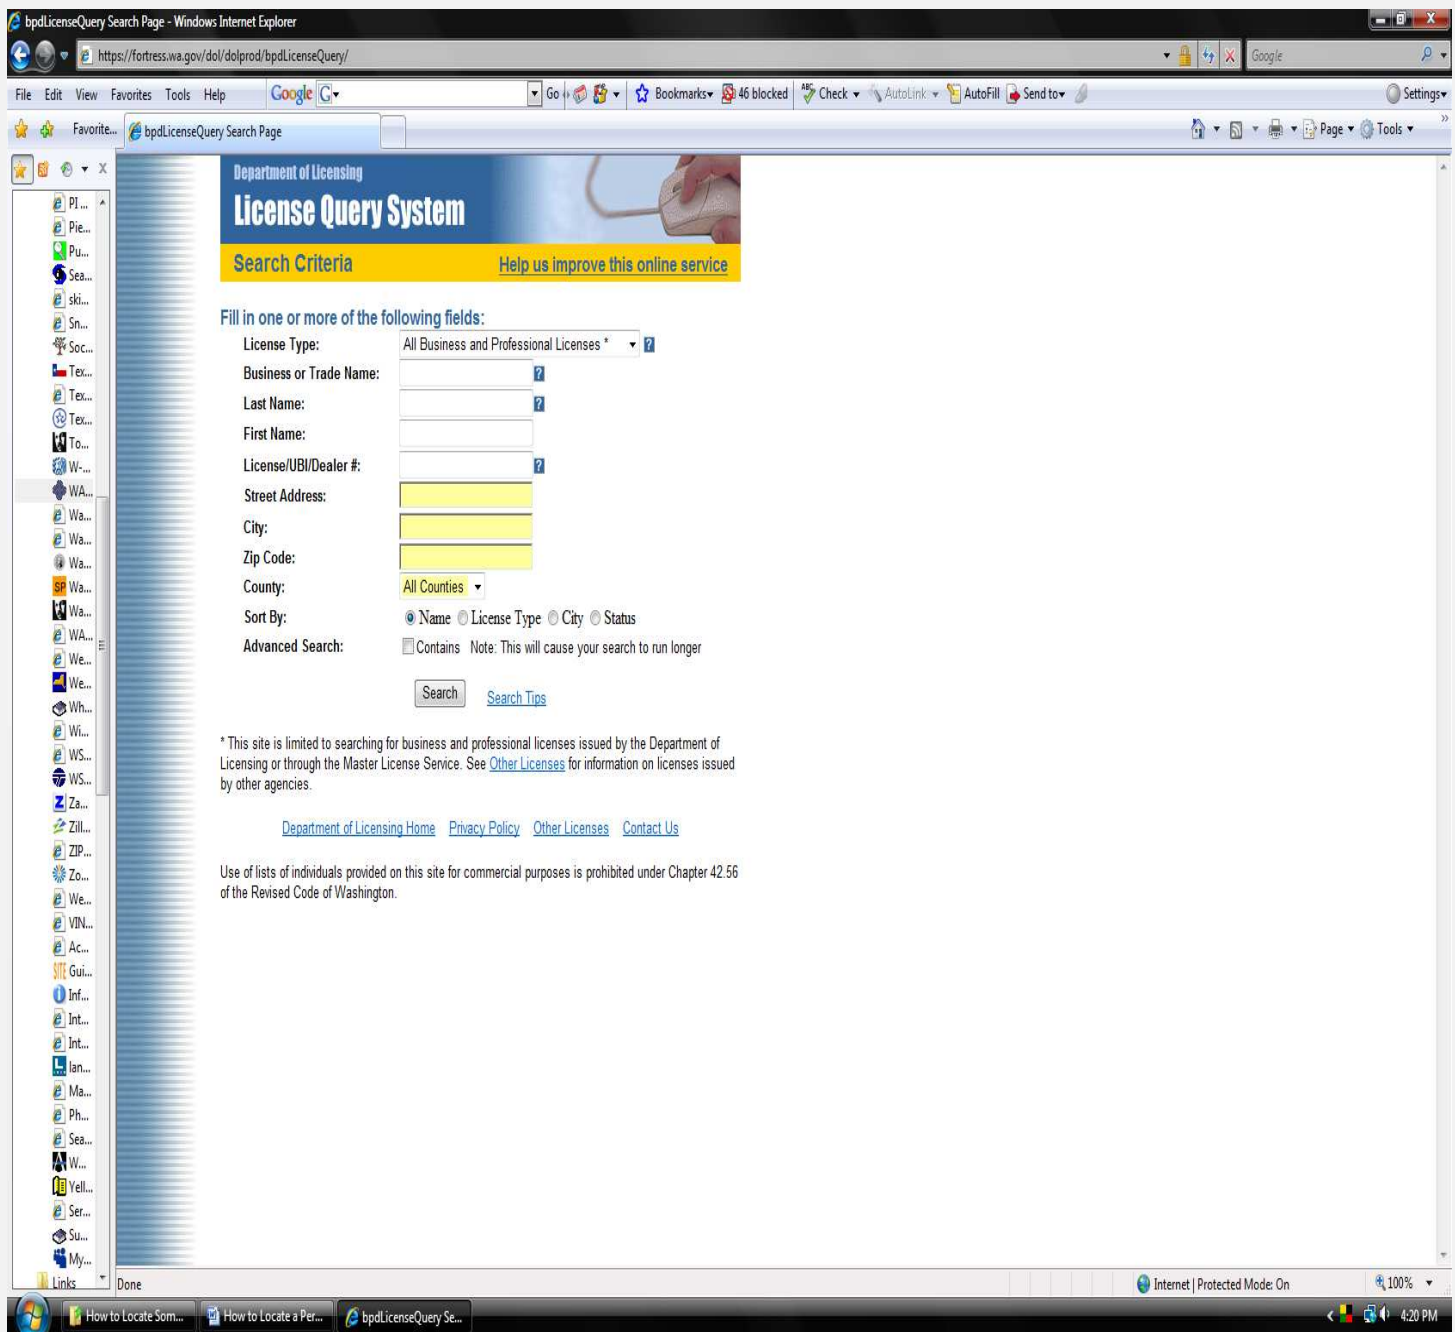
bpdLicenseQuery Search Page - Windows Internet Explorer

https://fortress.wa.gov/dol/dolprod/bpdLicenseQuery/

Google

File Edit View Favorites Tools Help Google G Go Bookmarks 46 blocked Check AutoLink AutoFill Send to Settings

Favorite... bpdLicenseQuery Search Page Page Tools

Pl... Pie... Pu... Sea... ski... Sn... Soc... Tex... Tex... Tex... To... W-... WA... Wa... Wa... Wa... Wa... Wa... WA... We... We... Wh... Wi... WS... WS... Za... Zill... ZIP... Zo... We... VIN... Ac... Gui... Inf... Int... Int... lan... Ma... Ph... Sea... W... Yell... Ser... Su... My... Links

Department of Licensing
License Query System

Search Criteria
Help us improve this online service

Fill in one or more of the following fields:

License Type: All Business and Professional Licenses *
Business or Trade Name:
Last Name:
First Name:
License/UBI/Dealer #:
Street Address:
City:
Zip Code:
County: All Counties
Sort By: Name License Type City Status
Advanced Search: Contains Note: This will cause your search to run longer

Search Search Tips

* This site is limited to searching for business and professional licenses issued by the Department of Licensing or through the Master License Service. See Other Licenses for information on licenses issued by other agencies.

Department of Licensing Home Privacy Policy Other Licenses Contact Us

Use of lists of individuals provided on this site for commercial purposes is prohibited under Chapter 42.56 of the Revised Code of Washington.

Done Internet | Protected Mode: On 100%

How to Locate Som... How to Locate a Per... bpdLicenseQuery Se... 4:20 PM